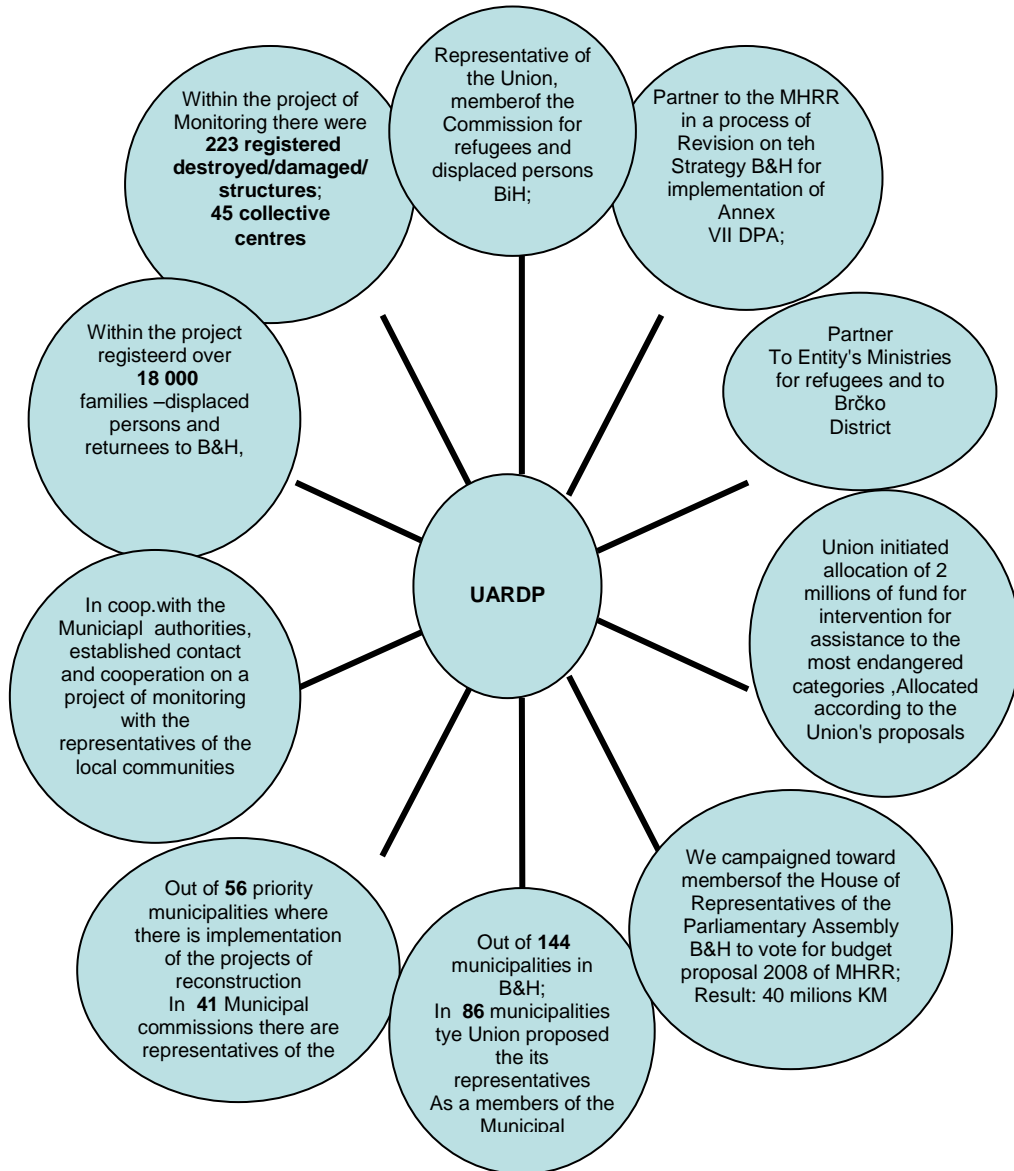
Within the project of Monitoring there were **223 registered destroyed/damaged/ structures**; **45 collective centres**

Representative of the Union, memberof the Commission for refugees and displaced persons BiH;

Partner to the MHRR in a process of Revision on teh Strategy B&H for implementation of Annex VII DPA;

Within the project registeerd over **18 000** families –displaced persons and returnees to B&H,

Partner To Entity's Ministries for refugees and to Brčko District

**UARDP**

In coop.with the Municiapl authorities, established contact and cooperation on a project of monitoring with the representatives of the local communities

Union initiated allocation of 2 millions of fund for intervention for assistance to the most endangered categories ,Allocated according to the Union's proposals

Out of **56** priority municipalities where there is implementation of the projects of reconstruction In **41** Municipal commissions there are representatives of the

Out of **144** municipalities in B&H; In **86** municipalities tye Union proposed the its representatives As a members of the Municipal

We campaigned toward membersof the House of Representatives of the Parliamentary Assembly B&H to vote for budget proposal 2008 of MHRR; Result: 40 milions KM